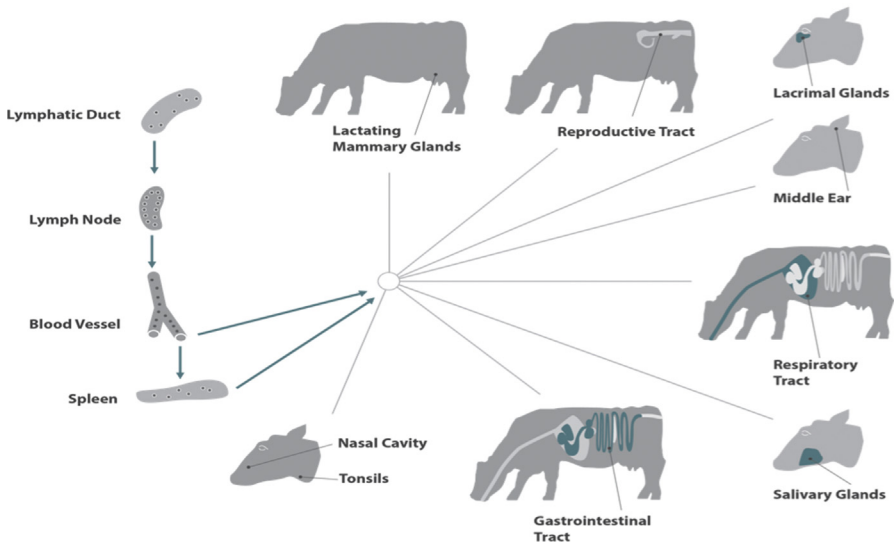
Lymphatic Duct

Lymph Node

Blood Vessel

Spleen

Lactating Mammary Glands

Reproductive Tract

Lacrimal Glands

Middle Ear

Respiratory Tract

Salivary Glands

Gastrointestinal Tract

Nasal Cavity

Tonsils